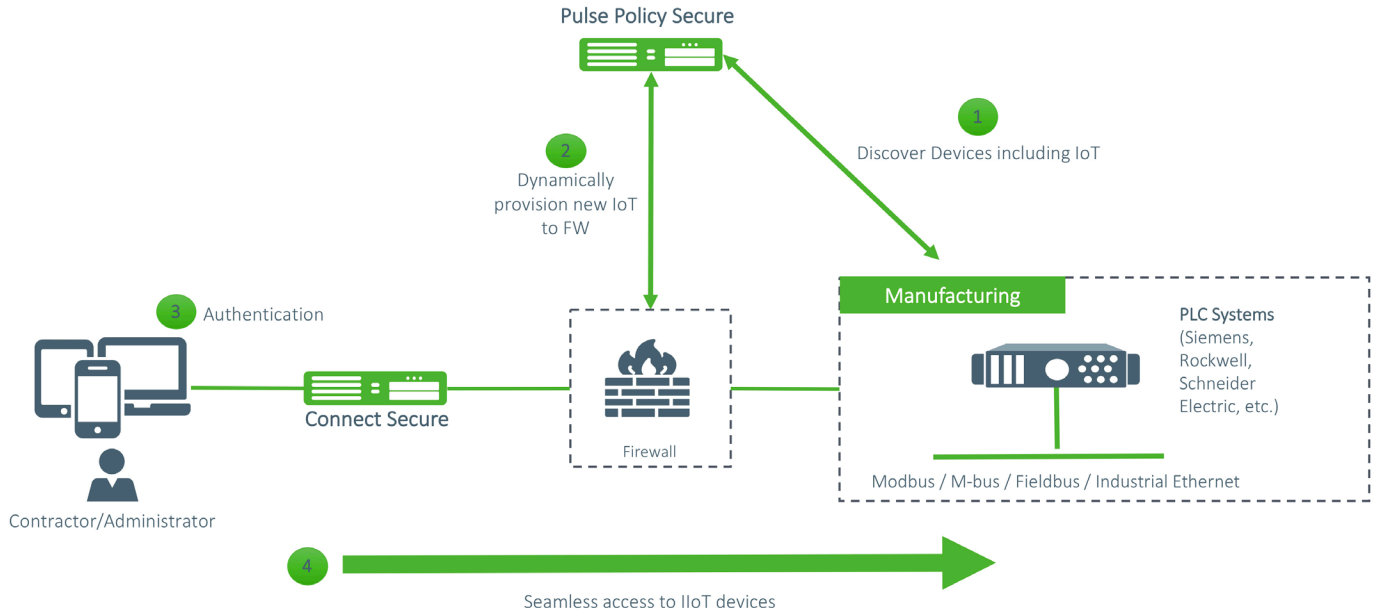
Pulse Policy Secure

1
Discover Devices including IoT

2
Dynamically provision new IoT to FW

3 Authentication

Connect Secure

Firewall

Manufacturing

PLC Systems
(Siemens, Rockwell, Schneider Electric, etc.)

Modbus / M-bus / Fieldbus / Industrial Ethernet

Contractor/Administrator

4

Seamless access to IIoT devices